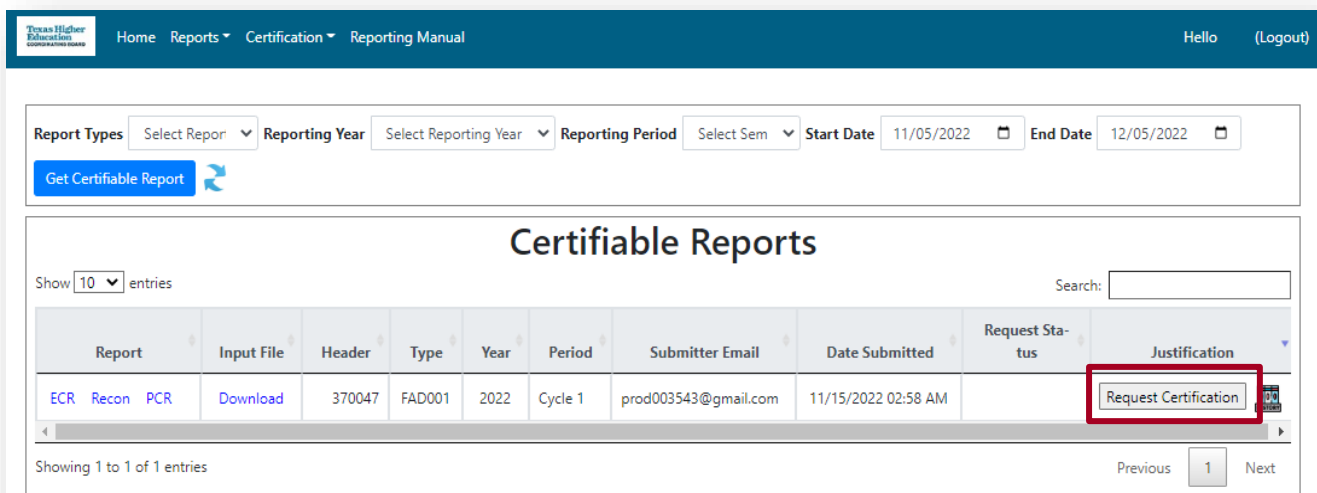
Texas Higher Education COORDINATING BOARD

Home Reports Certification Reporting Manual

Hello (Logout)

Report Types Select Repor Reporting Year Select Reporting Year Reporting Period Select Sem Start Date 11/05/2022 End Date 12/05/2022

Get Certifiable Report

Certifiable Reports

Show 10 entries

Search:

| Report | Input File | Header | Type | Year | Period | Submitter Email | Date Submitted | Request Status | Justification |
|---|---|---|---|---|---|---|---|---|---|
| ECR Recon PCR | Download | 370047 | FAD001 | 2022 | Cycle 1 | prod003543@gmail.com | 11/15/2022 02:58 AM | | Request Certification |

Showing 1 to 1 of 1 entries

Previous 1 Next